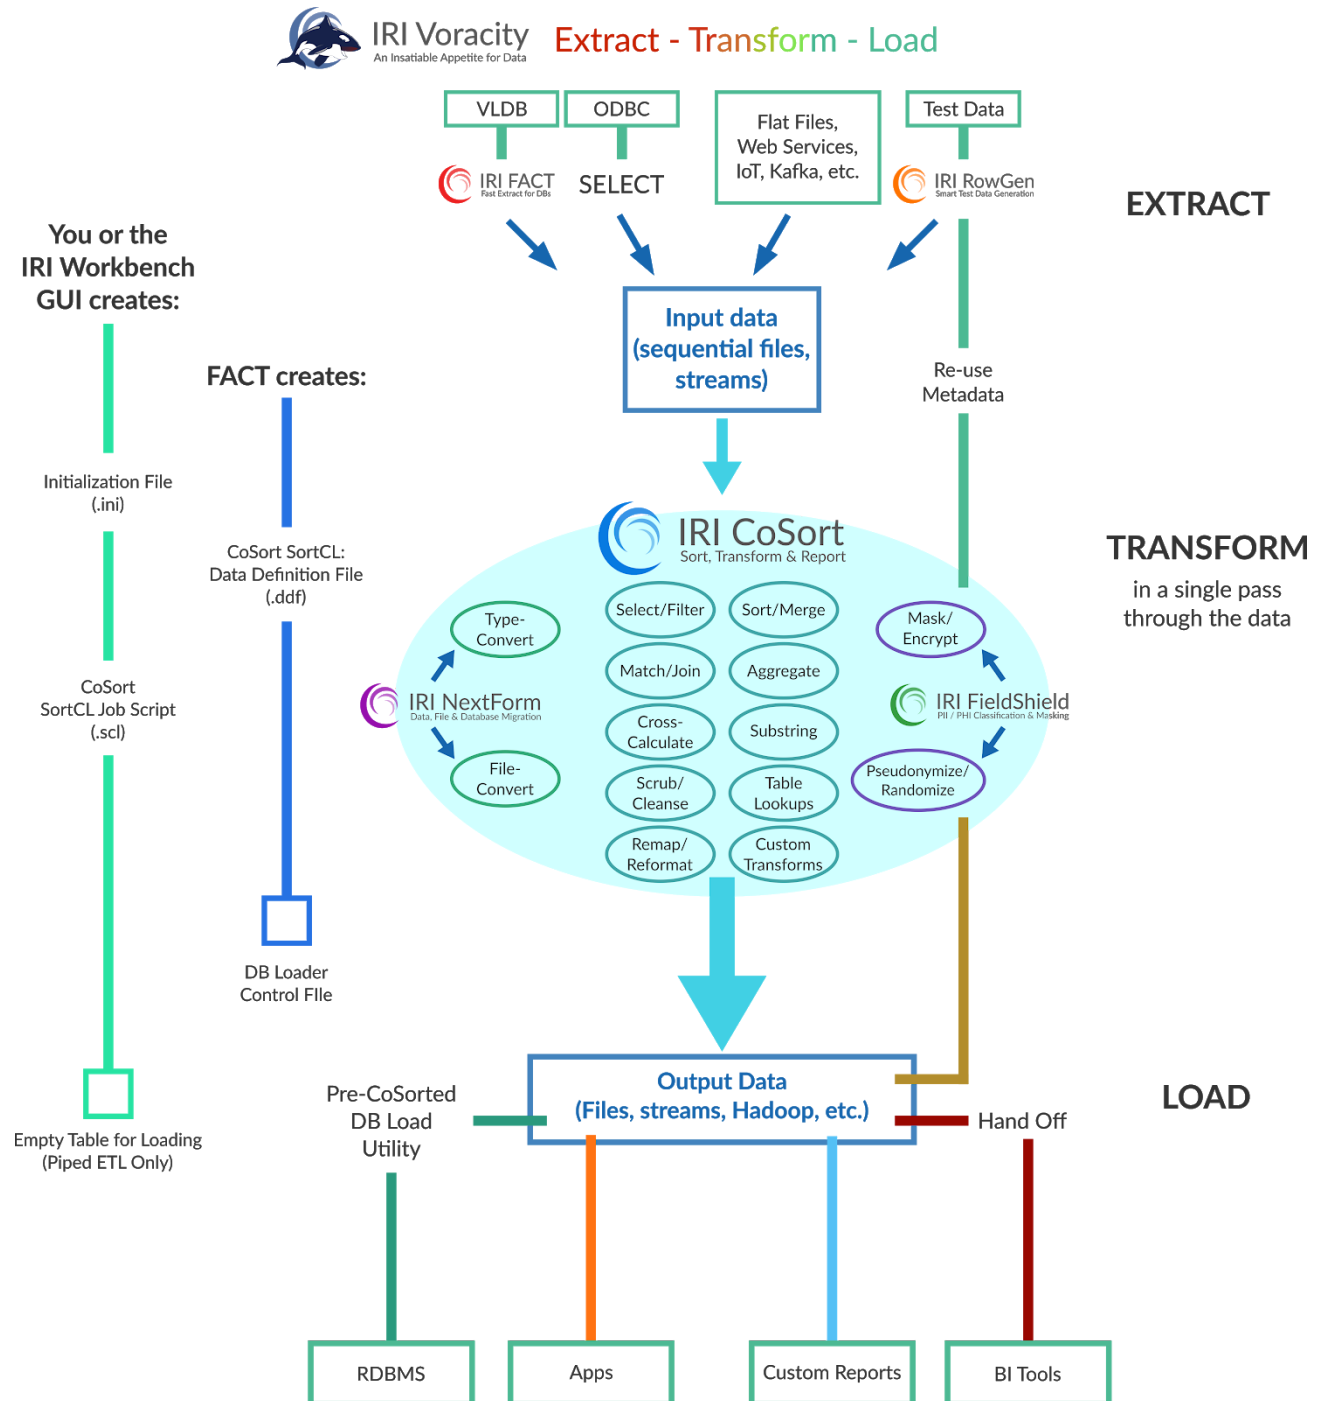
IRI Voracity
An Insatiable Appetite for Data

Extract - Transform - Load

VLDB
ODBC
Flat Files, Web Services, IoT, Kafka, etc.
Test Data

IRI FACT
Fast Extract for DBs
SELECT
IRI RowGen
Smart Test Data Generation

EXTRACT

You or the IRI Workbench GUI creates:

FACT creates:

Input data (sequential files, streams)

Re-use Metadata

Initialization File (.ini)

CoSort SortCL: Data Definition File (.ddf)

IRI CoSort
Sort, Transform & Report

TRANSFORM
in a single pass through the data

Type-Convert
Select/Filter
Sort/Merge
Mask/Encrypt

CoSort SortCL Job Script (.scl)

IRI NextForm
Data, File & Database Migration

Match/Join
Aggregate

IRI FieldShield
PII / PHI Classification & Masking

Cross-Calculate
Substring

File-Convert
Scrub/Cleanse
Table Lookups
Pseudonymize/Randomize

Remap/Reformat
Custom Transforms

DB Loader Control FIle

Pre-CoSorted DB Load Utility

Output Data (Files, streams, Hadoop, etc.)

Hand Off

LOAD

Empty Table for Loading (Piped ETL Only)

RDBMS
Apps
Custom Reports
BI Tools